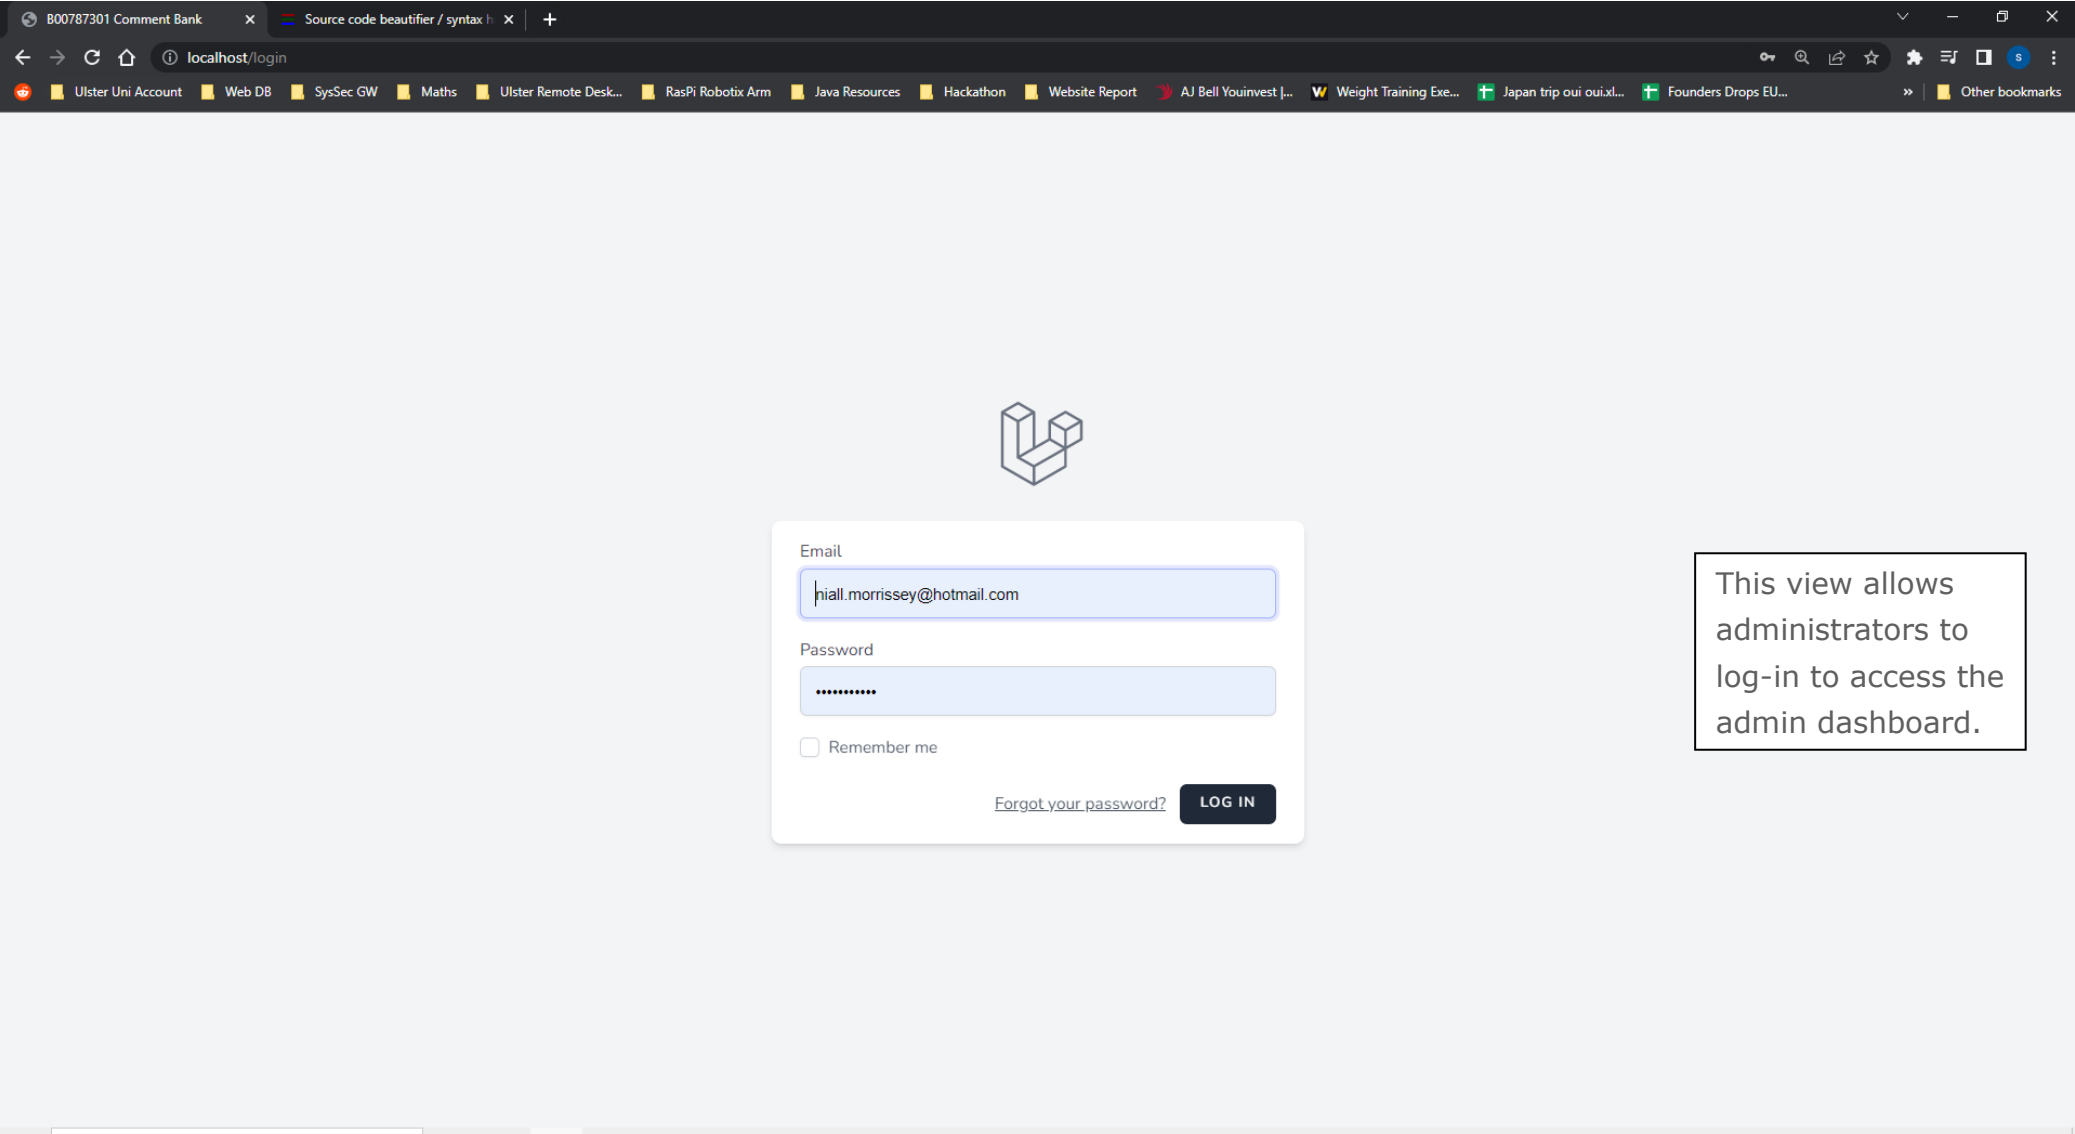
B00787301 Comment Bank
Source code beautifier / syntax h

localhost/login

Ulster Uni Account  Web DB  SysSec GW  Maths  Ulster Remote Desk...  RasPi Robotix Arm  Java Resources  Hackathon  Website Report  AJ Bell Youinvest |...  Weight Training Exe...  Japan trip oui oui.xl...  Founders Drops EU...  »  Other bookmarks

Email
niall.morrissey@hotmail.com

Password
•••••••••••

Remember me

Forgot your password?  LOG IN

This view allows administrators to log-in to access the admin dashboard.